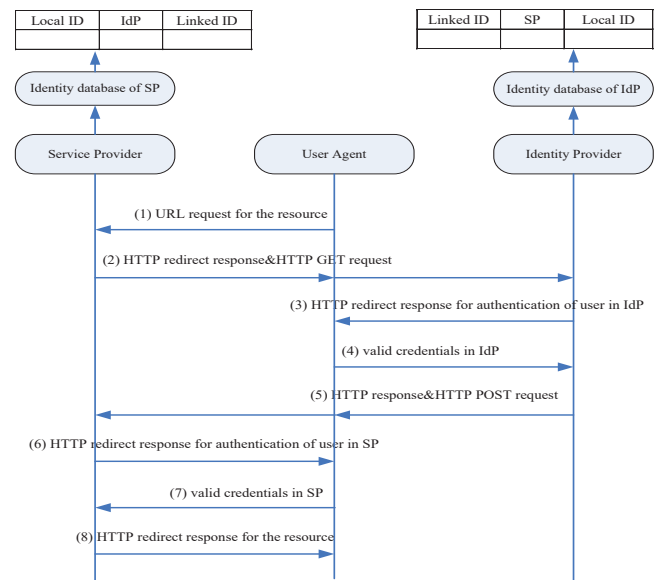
| Local ID | IdP | Linked ID |
|---|---|---|
| | | |

| Linked ID | SP | Local ID |
|---|---|---|
| | | |

Identity database of SP

Identity database of IdP

Service Provider

User Agent

Identity Provider

(1) URL request for the resource

(2) HTTP redirect response&HTTP GET request

(3) HTTP redirect response for authentication of user in IdP

(4) valid credentials in IdP

(5) HTTP response&HTTP POST request

(6) HTTP redirect response for authentication of user in SP

(7) valid credentials in SP

(8) HTTP redirect response for the resource